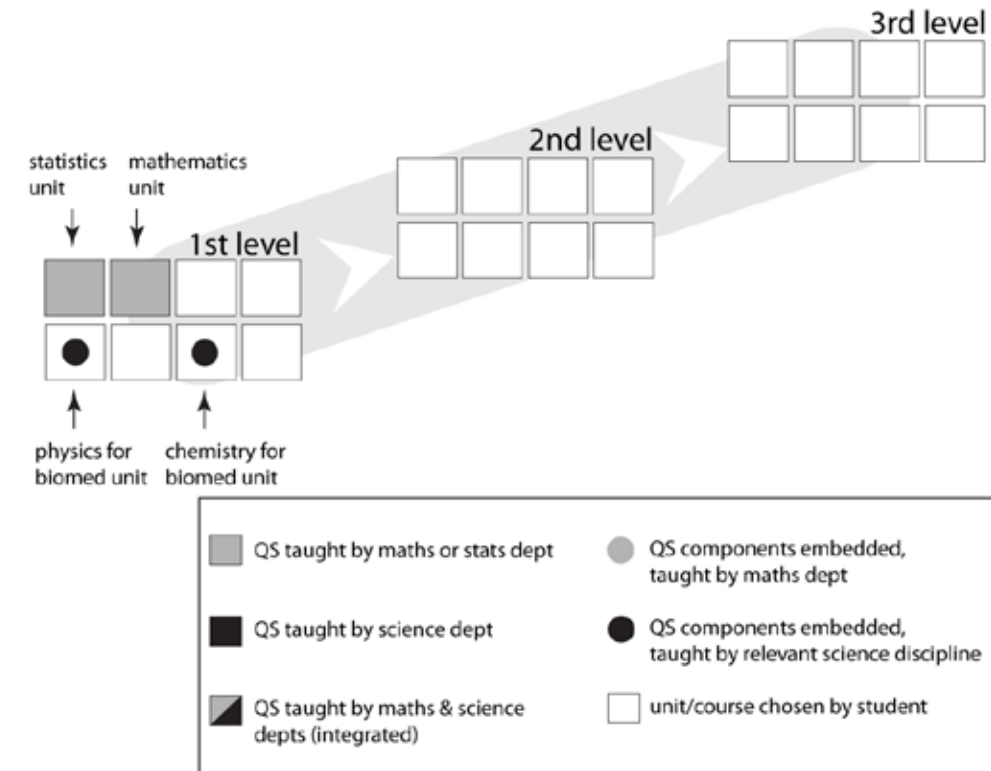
3rd level

2nd level

statistics unit

mathematics unit

1st level

physics for biomed unit

chemistry for biomed unit

QS taught by maths or stats dept

QS components embedded, taught by maths dept

QS taught by science dept

QS components embedded, taught by relevant science discipline

QS taught by maths & science depts (integrated)

unit/course chosen by student